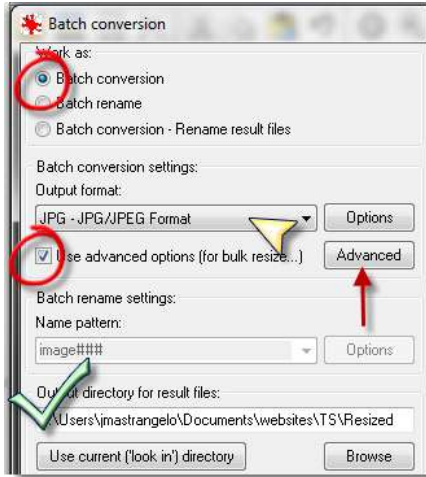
Batch conversion

Work as:

Batch conversion

Batch rename

Batch conversion - Rename result files

Batch conversion settings:

Output format:

JPG - JPG/JPEG Format

Options

Use advanced options (for bulk resize...)

Advanced

Batch rename settings:

Name pattern:

image###

Options

Output directory for result files:

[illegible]\Users\jmastrangelo\Documents\websites\TS\Resized

Use current ('look in') directory

Browse